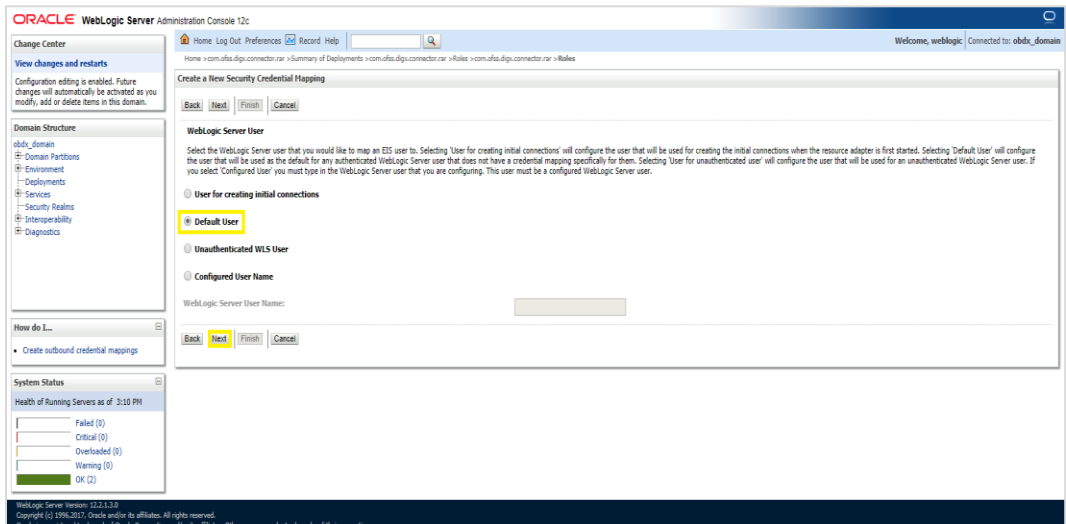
ORACLE WebLogic Server Administration Console 12c

Home Log Out Preferences Record Help

Welcome, weblogic Connected to: obdx_domain

Home >com.ofss.digx.connector.rar >Summary of Deployments >com.ofss.digx.connector.rar >Roles >com.ofss.digx.connector.rar >Roles

Change Center

View changes and restarts

Configuration editing is enabled. Future changes will automatically be activated as you modify, add or delete items in this domain.

Domain Structure

obdx_domain
Domain Partitions
Environment
Deployments
Services
Security Realms
Interoperability
Diagnostics

How do I...

• Create outbound credential mappings

System Status

Health of Running Servers as of 3:10 PM

Failed (0)
Critical (0)
Overloaded (0)
Warning (0)
OK (2)

Create a New Security Credential Mapping

Back Next Finish Cancel

WebLogic Server User

Select the WebLogic Server user that you would like to map an EIS user to. Selecting 'User for creating initial connections' will configure the user that will be used for creating the initial connections when the resource adapter is first started. Selecting 'Default User' will configure the user that will be used as the default for any authenticated WebLogic Server user that does not have a credential mapping specifically for them. Selecting 'User for unauthenticated user' will configure the user that will be used for an unauthenticated WebLogic Server user. If you select 'Configured User' you must type in the WebLogic Server user that you are configuring. This user must be a configured WebLogic Server user.

User for creating initial connections

Default User

Unauthenticated WLS User

Configured User Name

WebLogic Server User Name:

Back Next Finish Cancel

WebLogic Server Version: 12.2.1.3.0
Copyright (c) 1996,2017, Oracle and/or its affiliates. All rights reserved.
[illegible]